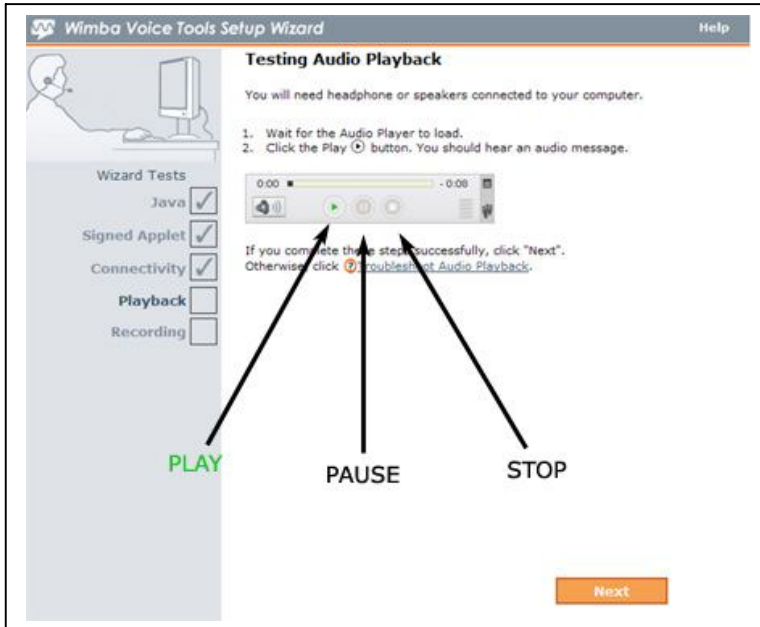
Wimba Voice Tools Setup Wizard

Help

Testing Audio Playback

You will need headphone or speakers connected to your computer.

1. Wait for the Audio Player to load.
2. Click the Play ⊙ button. You should hear an audio message.

0:00 - 0:00

If you com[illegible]ete th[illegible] step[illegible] successfully, click "Next".
Otherwis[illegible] click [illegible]roubleshoot Audio Playback.

Wizard Tests

Java

Signed Applet

Connectivity

Playback

Recording

PLAY

PAUSE

STOP

Next